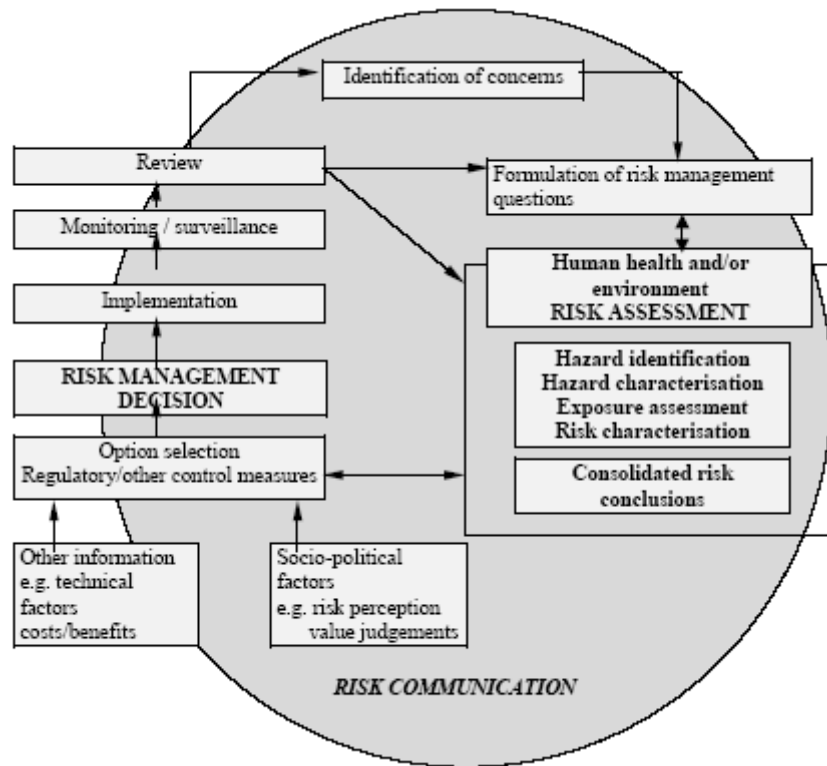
Identification of concerns

Review

Formulation of risk management questions

Monitoring / surveillance

Human health and/or environment
RISK ASSESSMENT

Implementation

Hazard identification
Hazard characterisation
Exposure assessment
Risk characterisation

RISK MANAGEMENT DECISION

Option selection
Regulatory/other control measures

Consolidated risk conclusions

Other information
e.g. technical factors
costs/benefits

Socio-political factors
e.g. risk perception
value judgements

RISK COMMUNICATION